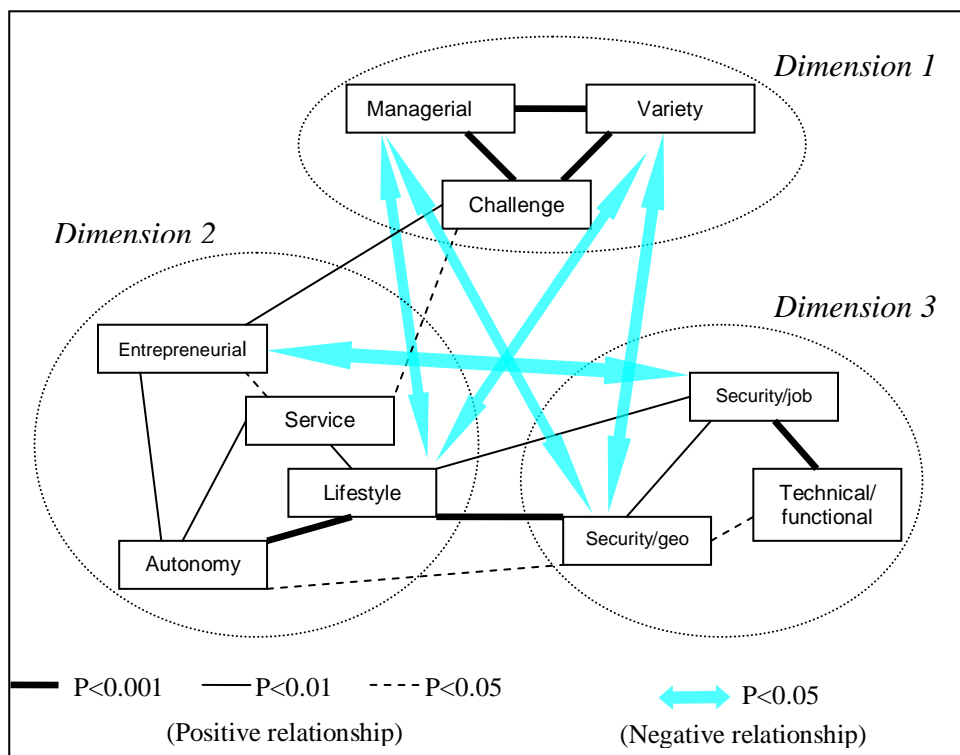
Dimension 1

Managerial

Variety

Challenge

Dimension 2

Dimension 3

Entrepreneurial

Service

Security/job

Lifestyle

Technical/ functional

Security/geo

Autonomy

P<0.001 P<0.01 P<0.05

(Positive relationship)

P<0.05

(Negative relationship)